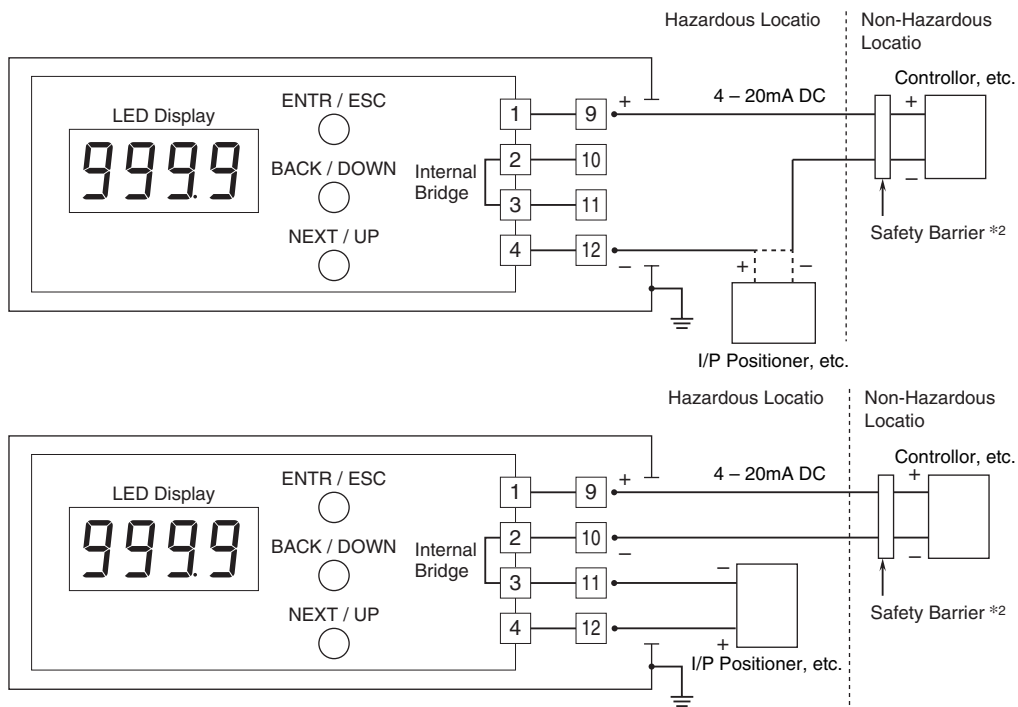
Hazardous Locatio

Non-Hazardous Locatio

LED Display

999.9

ENTR / ESC

BACK / DOWN

NEXT / UP

Internal Bridge

1

2

3

4

9

10

11

12

+

−

4 – 20mA DC

Controllor, etc.

+

−

Safety Barrier *2

+

−

I/P Positioner, etc.

Hazardous Locatio

Non-Hazardous Locatio

LED Display

999.9

ENTR / ESC

BACK / DOWN

NEXT / UP

Internal Bridge

1

2

3

4

9

10

11

12

+

−

4 – 20mA DC

Controllor, etc.

+

−

Safety Barrier *2

−

+

I/P Positioner, etc.